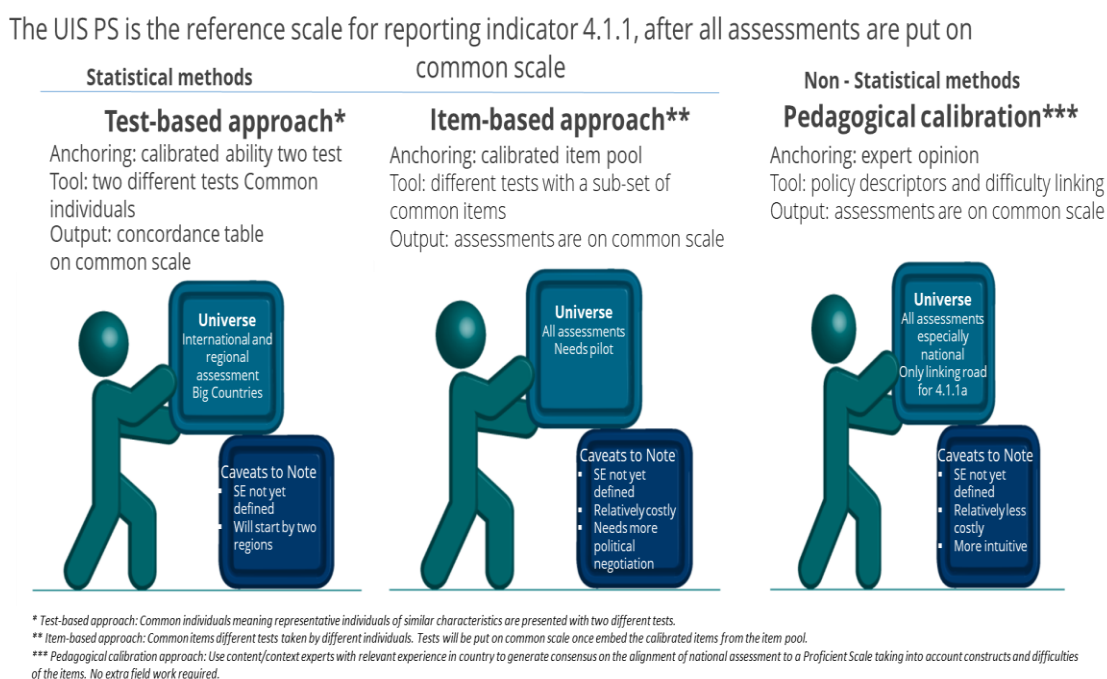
The UIS PS is the reference scale for reporting indicator 4.1.1, after all assessments are put on common scale

Statistical methods

Non - Statistical methods

Test-based approach*

Anchoring: calibrated ability two test
Tool: two different tests Common individuals
Output: concordance table on common scale

Universe
International and regional assessment
Big Countries

Caveats to Note
- SE not yet defined
- Will start by two regions

Item-based approach**

Anchoring: calibrated item pool
Tool: different tests with a sub-set of common items
Output: assessments are on common scale

Universe
All assessments
Needs pilot

Caveats to Note
- SE not yet defined
- Relatively costly
- Needs more political negotiation

Pedagogical calibration***

Anchoring: expert opinion
Tool: policy descriptors and difficulty linking
Output: assessments are on common scale

Universe
All assessments especially national
Only linking road for 4.1.1a

Caveats to Note
- SE not yet defined
- Relatively less costly
- More intuitive

* Test-based approach: Common individuals meaning representative individuals of similar characteristics are presented with two different tests.
** Item-based approach: Common items different tests taken by different individuals. Tests will be put on common scale once embed the calibrated items from the item pool.
*** Pedagogical calibration approach: Use content/context experts with relevant experience in country to generate consensus on the alignment of national assessment to a Proficient Scale taking into account constructs and difficulties of the items. No extra field work required.